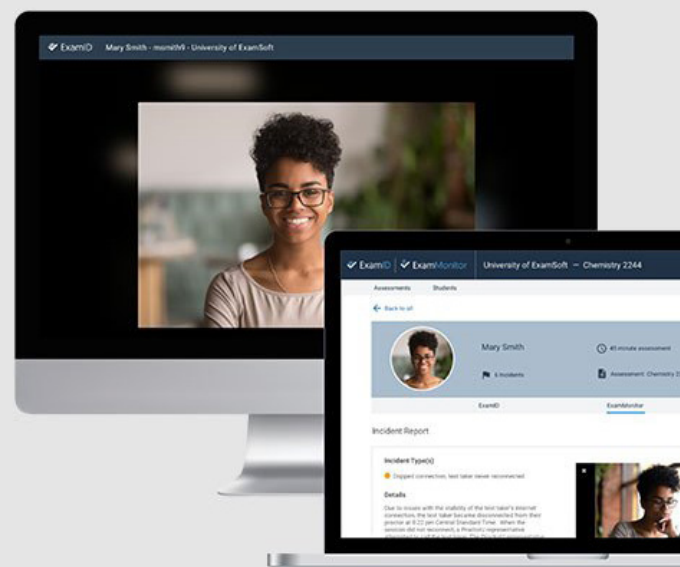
ExamID Mary Smith - msmith9 - University of ExamSoft

ExamID | ExamMonitor University of ExamSoft — Chemistry 2244

Assessments Students

Back to all

Mary Smith

6 incidents

45 minute assessment

Assessment: Chemistry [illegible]

ExamID ExamMonitor

Incident Report

Incident Type(s)

Dropped connection, test taker never reconnected

Details

Due to issues with the stability of the test taker's internet connection, the test taker became disconnected from their proctor at 8:22 pm Central Standard Time. When the session did not reconnect, a ProctorU representative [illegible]